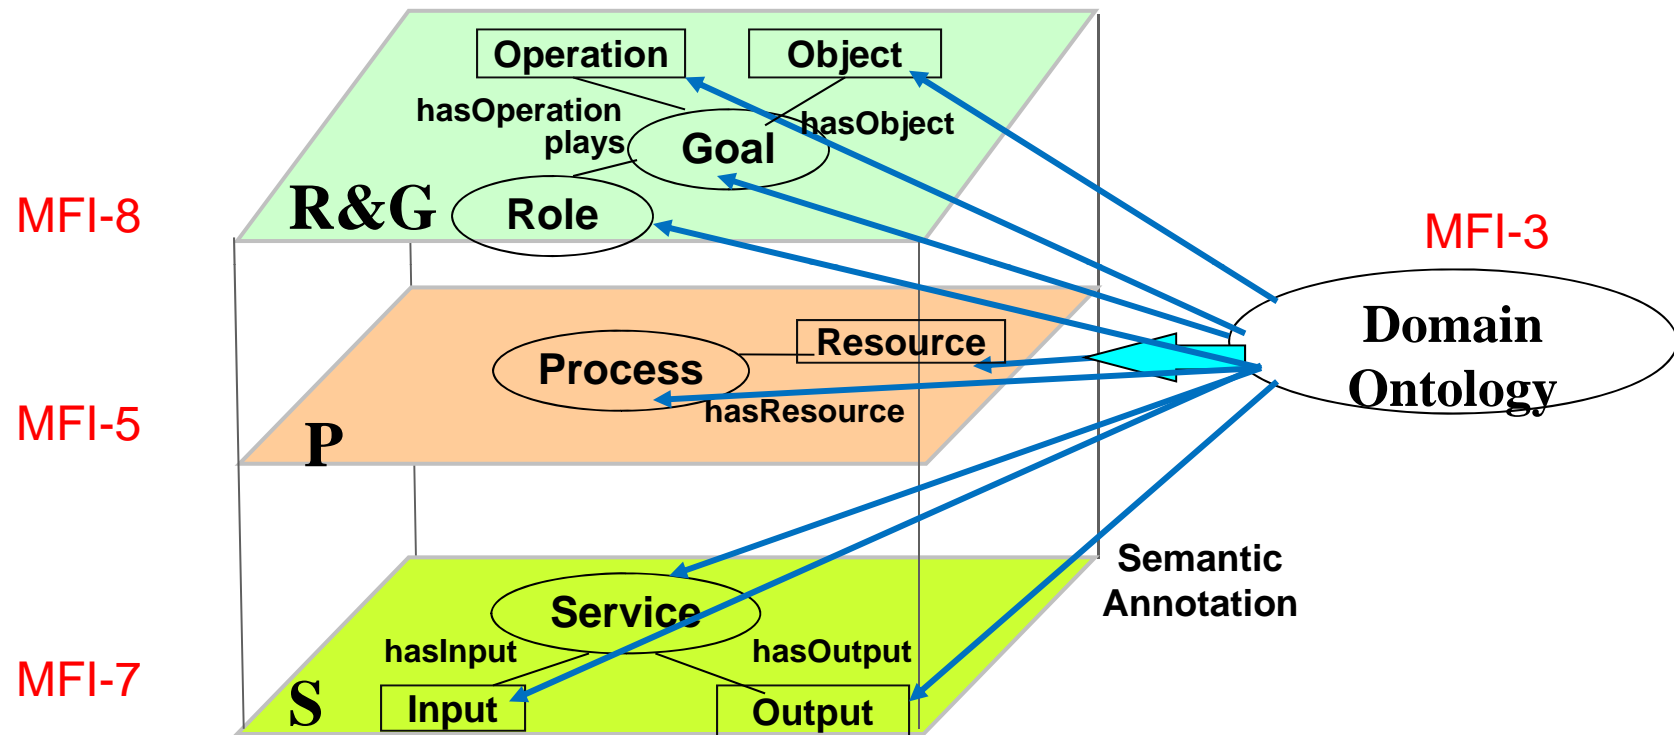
Operation

Object

hasOperation

plays

Goal

hasObject

R&G

Role

MFI-8

MFI-3

Domain Ontology

Process

Resource

hasResource

MFI-5

P

Semantic Annotation

Service

hasInput

hasOutput

MFI-7

S

Input

Output